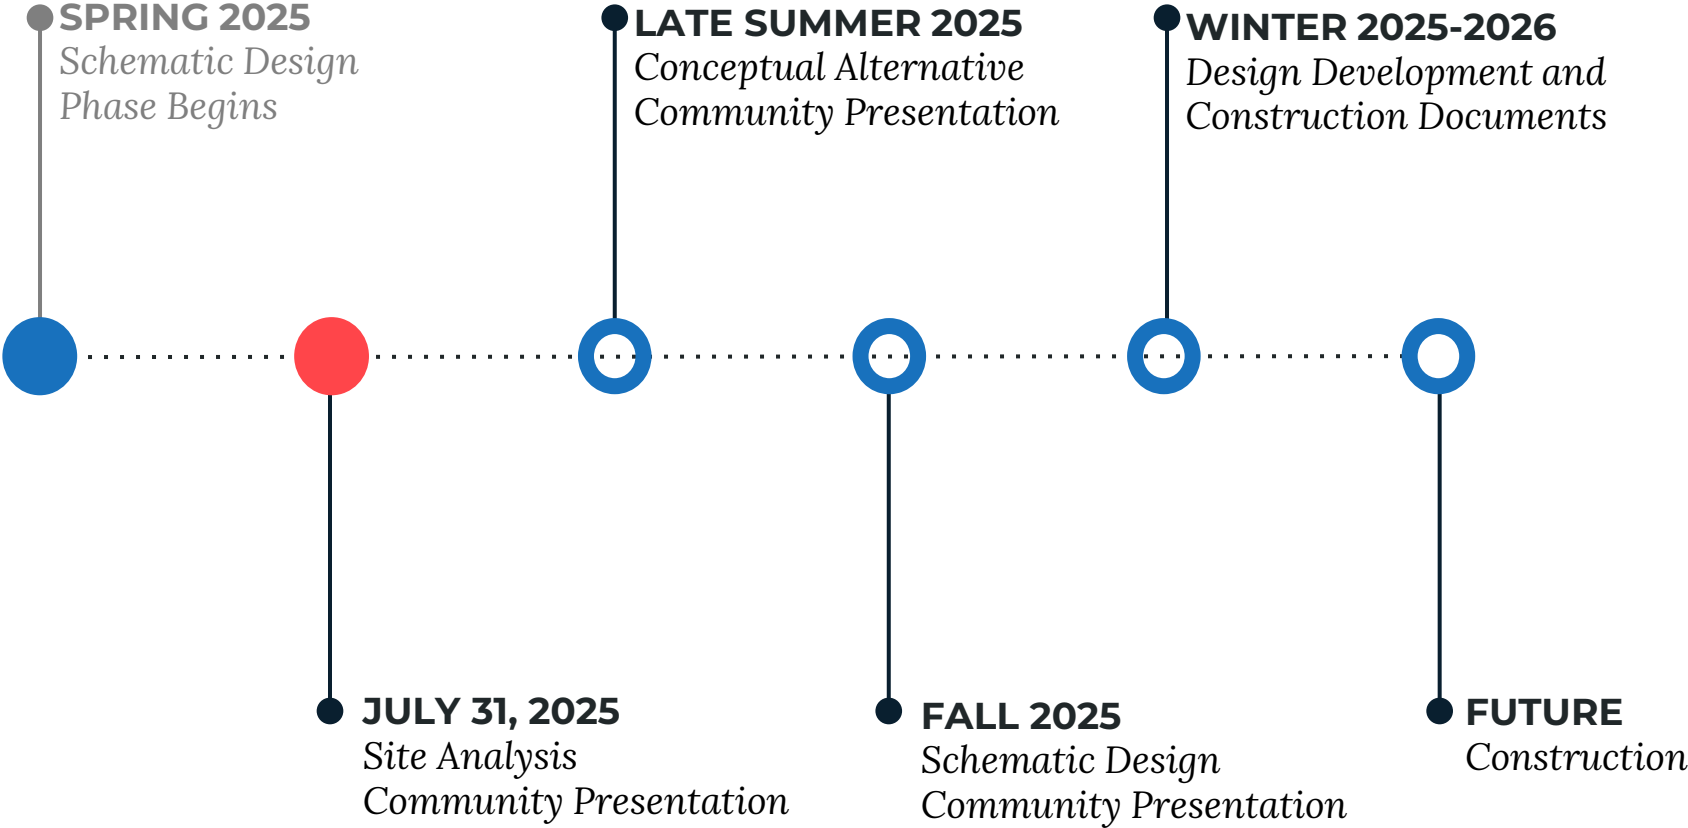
SPRING 2025
Schematic Design Phase Begins

LATE SUMMER 2025
Conceptual Alternative Community Presentation

WINTER 2025-2026
Design Development and Construction Documents

JULY 31, 2025
Site Analysis Community Presentation

FALL 2025
Schematic Design Community Presentation

FUTURE
Construction